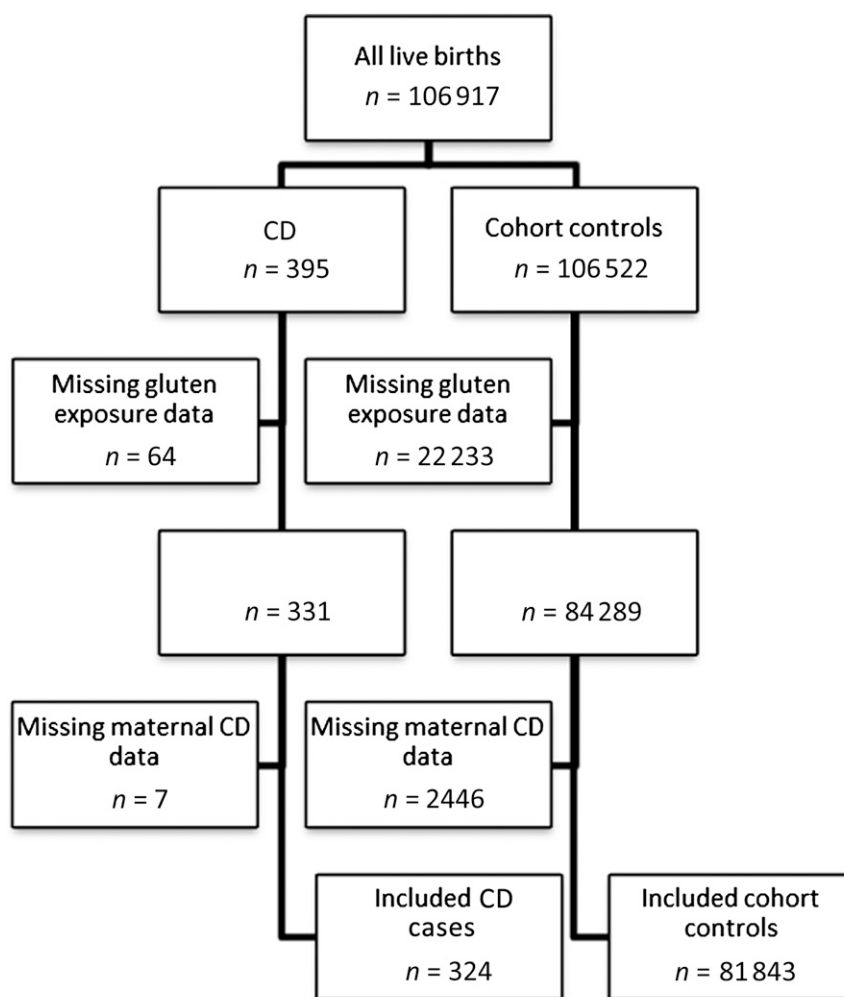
All live births
$n$ = 106 917

CD
$n$ = 395

Cohort controls
$n$ = 106 522

Missing gluten exposure data
$n$ = 64

Missing gluten exposure data
$n$ = 22 233

$n$ = 331

$n$ = 84 289

Missing maternal CD data
$n$ = 7

Missing maternal CD data
$n$ = 2446

Included CD cases
$n$ = 324

Included cohort controls
$n$ = 81 843